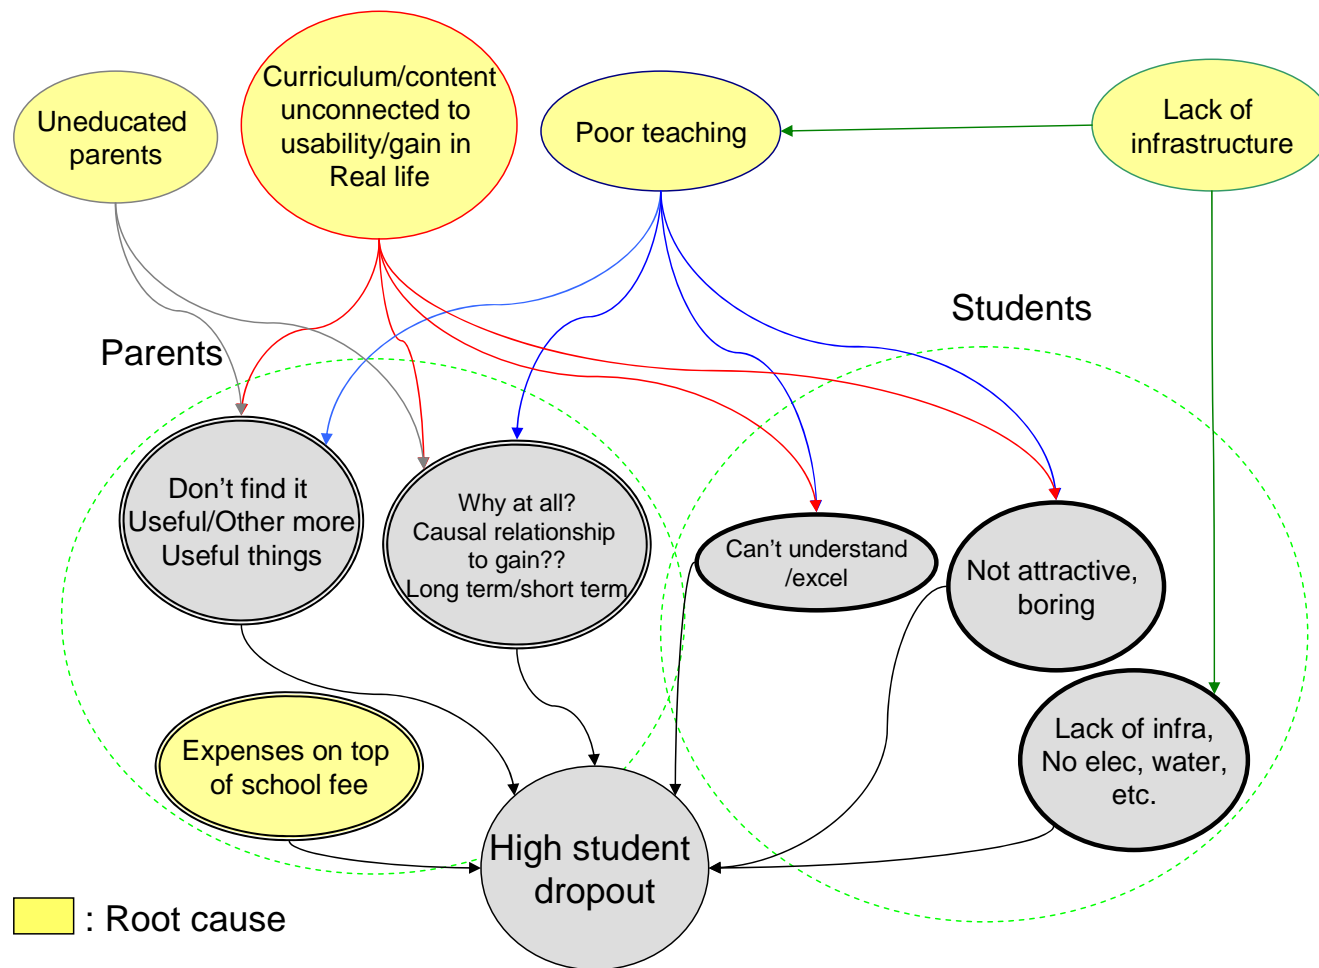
Uneducated parents

Curriculum/content unconnected to usability/gain in Real life

Poor teaching

Lack of infrastructure

Students

Parents

Don't find it Useful/Other more Useful things

Why at all? Causal relationship to gain?? Long term/short term

Can't understand /excel

Not attractive, boring

Lack of infra, No elec, water, etc.

Expenses on top of school fee

High student dropout

: Root cause